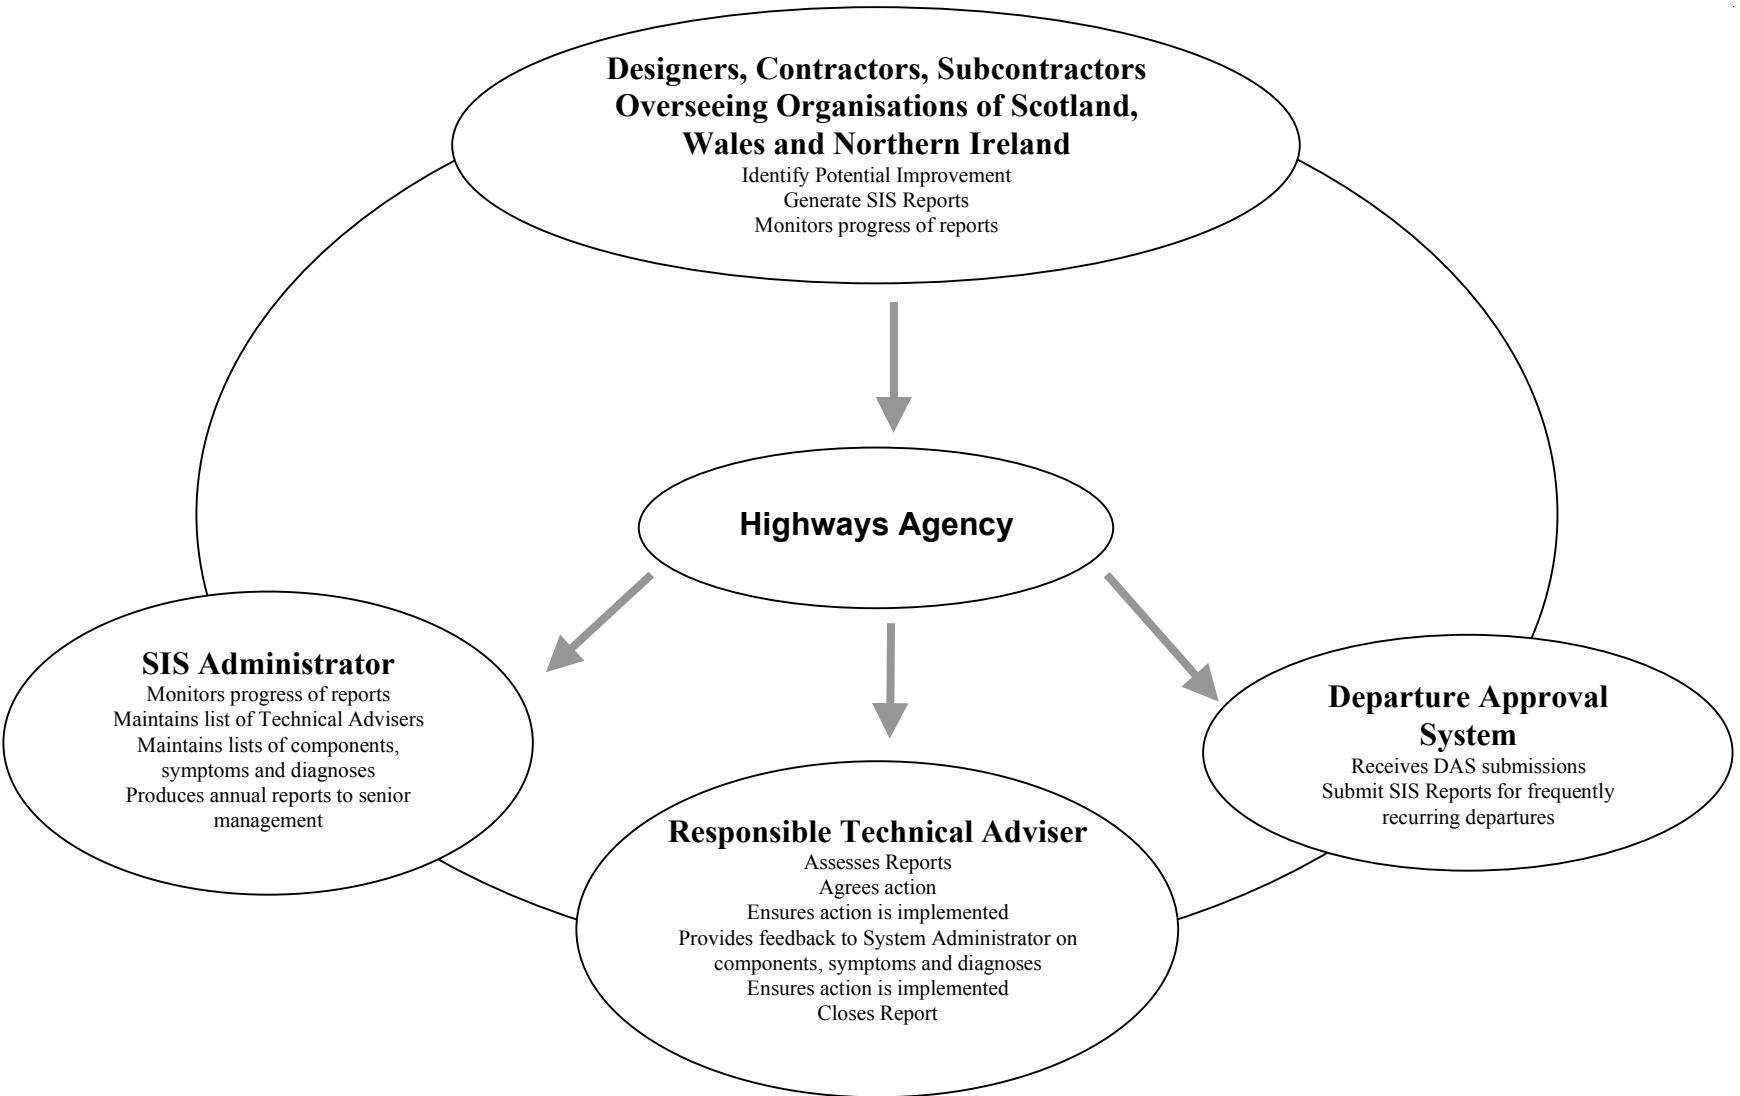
Designers, Contractors, Subcontractors Overseeing Organisations of Scotland, Wales and Northern Ireland
Identify Potential Improvement
Generate SIS Reports
Monitors progress of reports

Highways Agency

SIS Administrator
Monitors progress of reports
Maintains list of Technical Advisers
Maintains lists of components, symptoms and diagnoses
Produces annual reports to senior management

Departure Approval System
Receives DAS submissions
Submit SIS Reports for frequently recurring departures

Responsible Technical Adviser
Assesses Reports
Agrees action
Ensures action is implemented
Provides feedback to System Administrator on components, symptoms and diagnoses
Ensures action is implemented
Closes Report